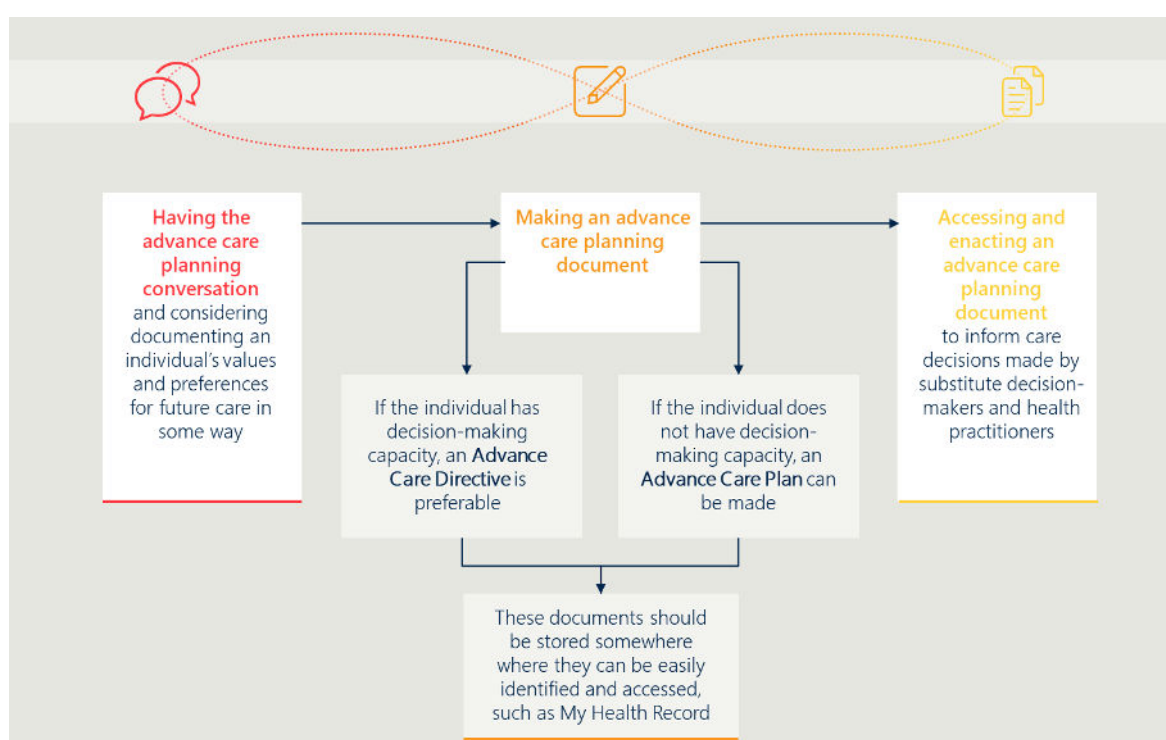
Having the advance care planning conversation and considering documenting an individual's values and preferences for future care in some way

Making an advance care planning document

Accessing and enacting an advance care planning document to inform care decisions made by substitute decision-makers and health practitioners

If the individual has decision-making capacity, an Advance Care Directive is preferable

If the individual does not have decision-making capacity, an Advance Care Plan can be made

These documents should be stored somewhere where they can be easily identified and accessed, such as My Health Record